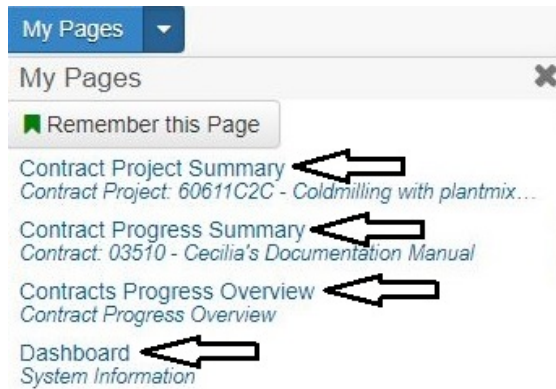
My Pages

My Pages

Remember this Page

Contract Project Summary
Contract Project: 60611C2C - Coldmilling with plantmix…

Contract Progress Summary
Contract: 03510 - Cecilia's Documentation Manual

Contracts Progress Overview
Contract Progress Overview

Dashboard
System Information